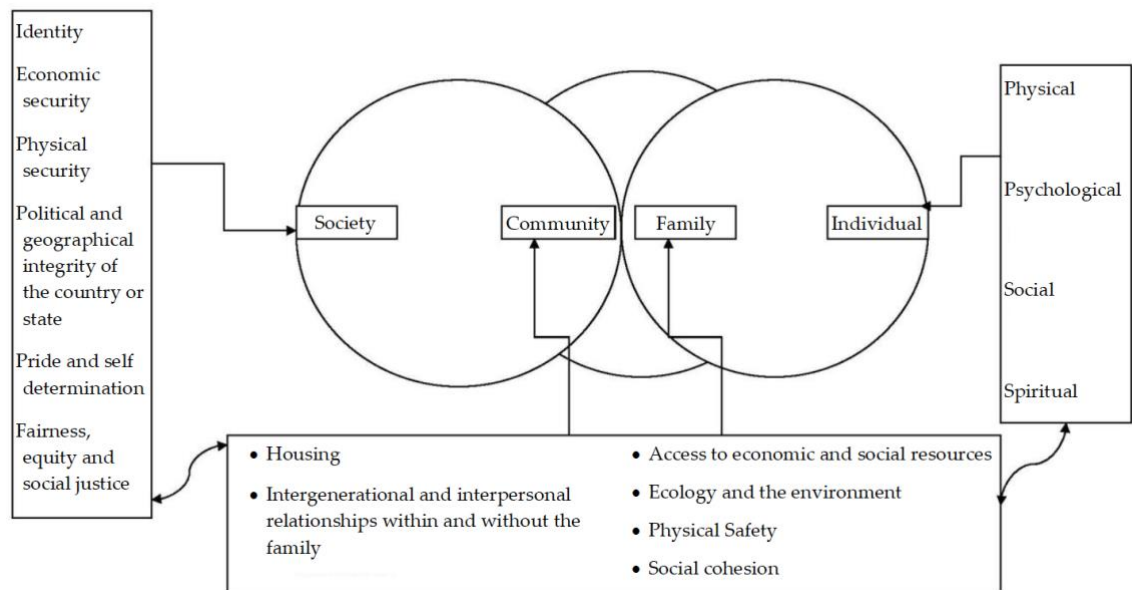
Identity

Economic security

Physical security

Political and geographical integrity of the country or state

Pride and self determination

Fairness, equity and social justice

Society

Community

Family

Individual

Physical

Psychological

Social

Spiritual

• Housing

• Intergenerational and interpersonal relationships within and without the family

• Access to economic and social resources

• Ecology and the environment

• Physical Safety

• Social cohesion